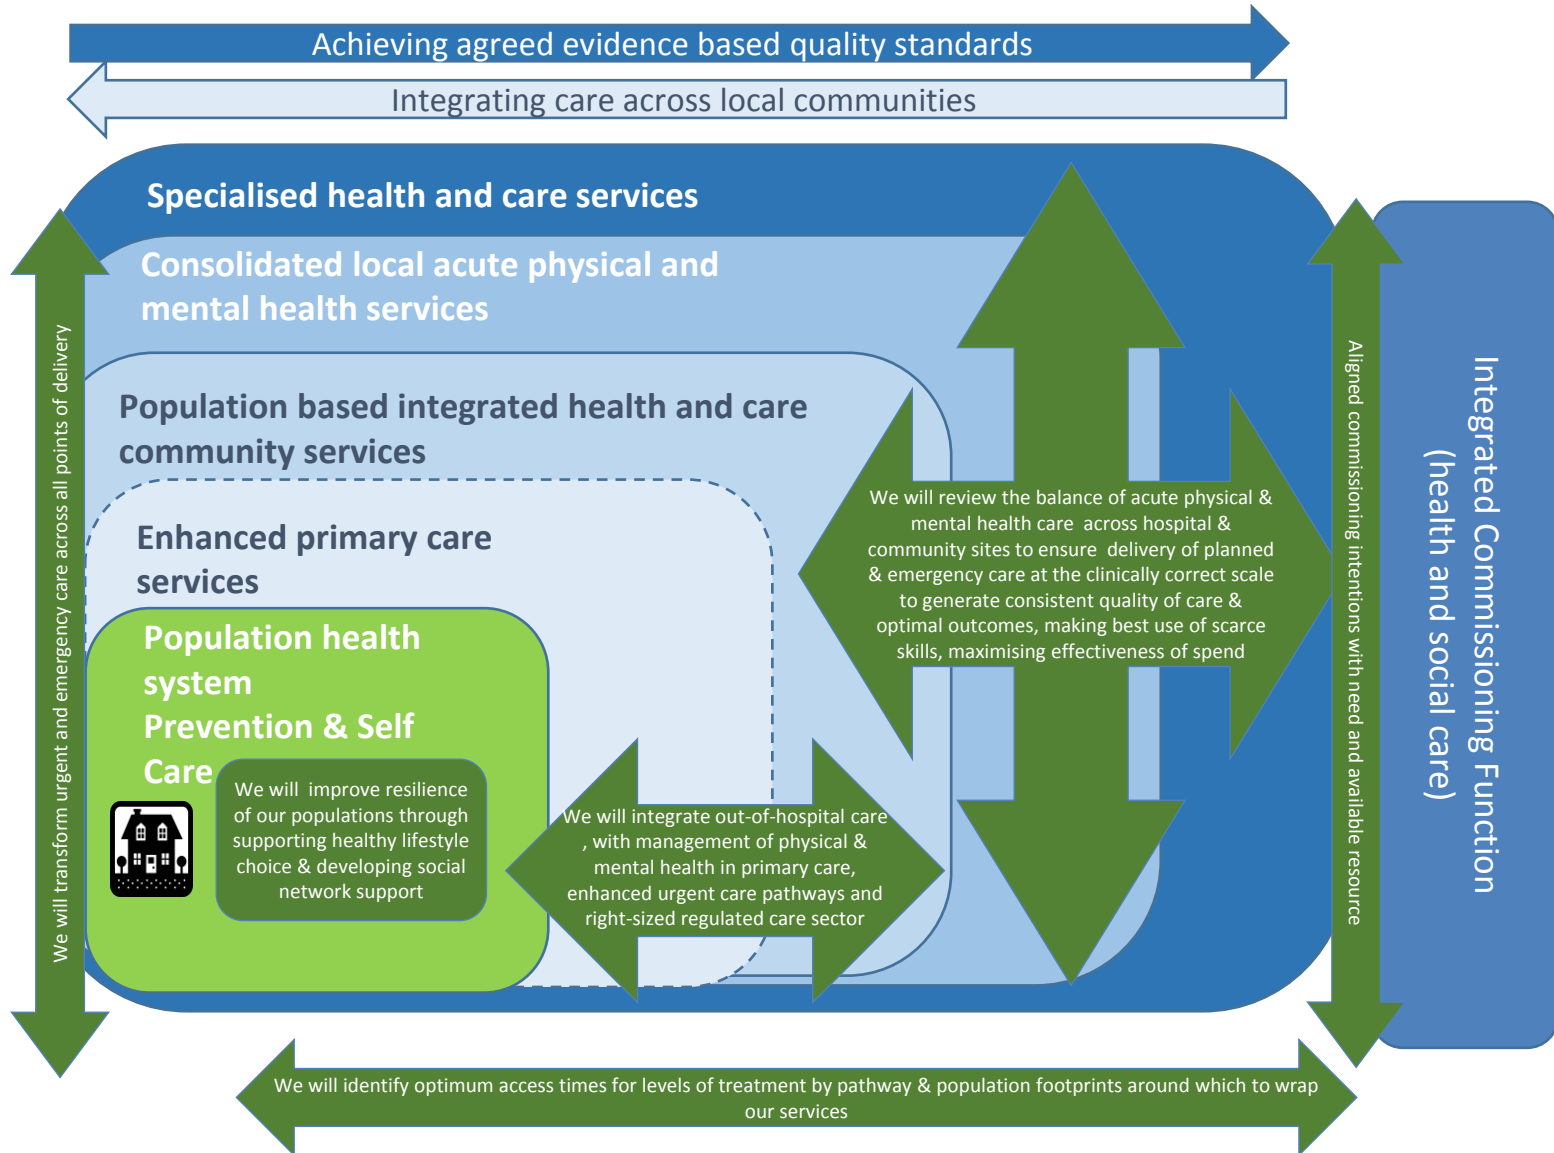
Achieving agreed evidence based quality standards

Integrating care across local communities

Specialised health and care services

Consolidated local acute physical and mental health services

Population based integrated health and care community services

Enhanced primary care services

Population health system Prevention & Self Care

We will improve resilience of our populations through supporting healthy lifestyle choice & developing social network support

We will integrate out-of-hospital care , with management of physical & mental health in primary care, enhanced urgent care pathways and right-sized regulated care sector

We will review the balance of acute physical & mental health care across hospital & community sites to ensure delivery of planned & emergency care at the clinically correct scale to generate consistent quality of care & optimal outcomes, making best use of scarce skills, maximising effectiveness of spend

We will transform urgent and emergency care across all points of delivery

Aligned commissioning intentions with need and available resource

Integrated Commissioning Function (health and social care)

We will identify optimum access times for levels of treatment by pathway & population footprints around which to wrap our services